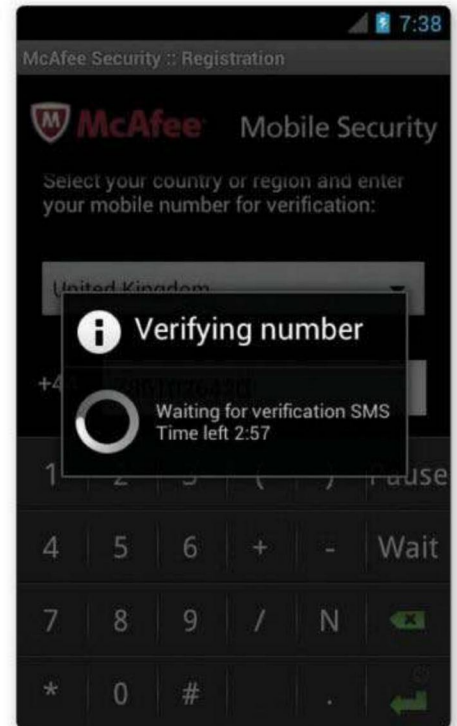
7:38

McAfee Security :: Registration

McAfee Mobile Security

Select your country or region and enter your mobile number for verification:

United Kingdom

Verifying number

+4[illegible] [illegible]

Waiting for verification SMS
Time left 2:57

1 2 3 ( ) Pause

4 5 6 + - Wait

7 8 9 / N

* 0 # .